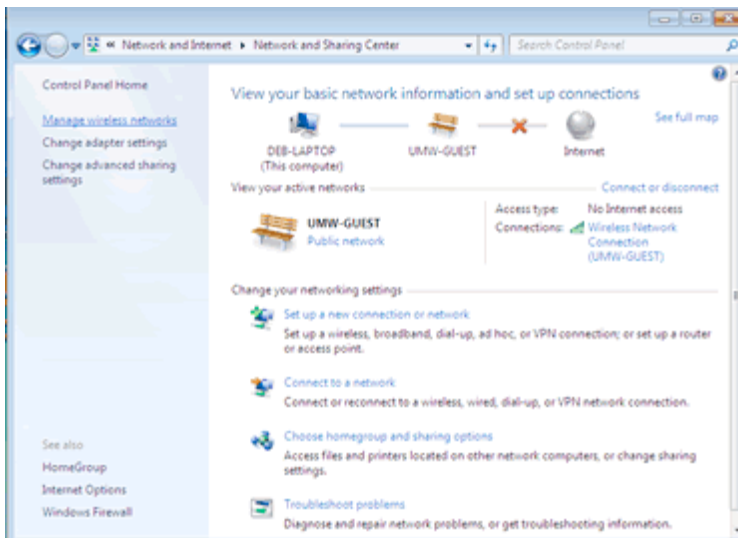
« Network and Internet ▸ Network and Sharing Center

Search Control Panel

Control Panel Home

Manage wireless networks

Change adapter settings

Change advanced sharing settings

View your basic network information and set up connections

See full map

DEB-LAPTOP (This computer)

UMW-GUEST

Internet

View your active networks

Connect or disconnect

UMW-GUEST
Public network

Access type: No Internet access
Connections: Wireless Network Connection (UMW-GUEST)

Change your networking settings

Set up a new connection or network
Set up a wireless, broadband, dial-up, ad hoc, or VPN connection; or set up a router or access point.

Connect to a network
Connect or reconnect to a wireless, wired, dial-up, or VPN network connection.

Choose homegroup and sharing options
Access files and printers located on other network computers, or change sharing settings.

Troubleshoot problems
Diagnose and repair network problems, or get troubleshooting information.

See also

HomeGroup

Internet Options

Windows Firewall